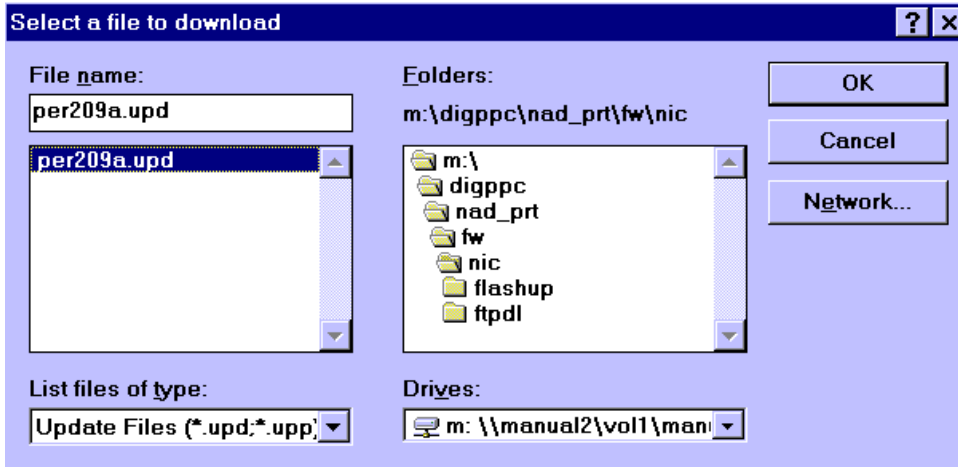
Select a file to download

File name:
per209a.upd
per209a.upd

Folders:
m:\digppc\nad_prt\fw\nic
m:\
digppc
nad_prt
fw
nic
flashup
ftpdl

OK
Cancel
Network...

List files of type:
Update Files (*.upd;*.upp)

Drives:
m: \\manual2\vol1\man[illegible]